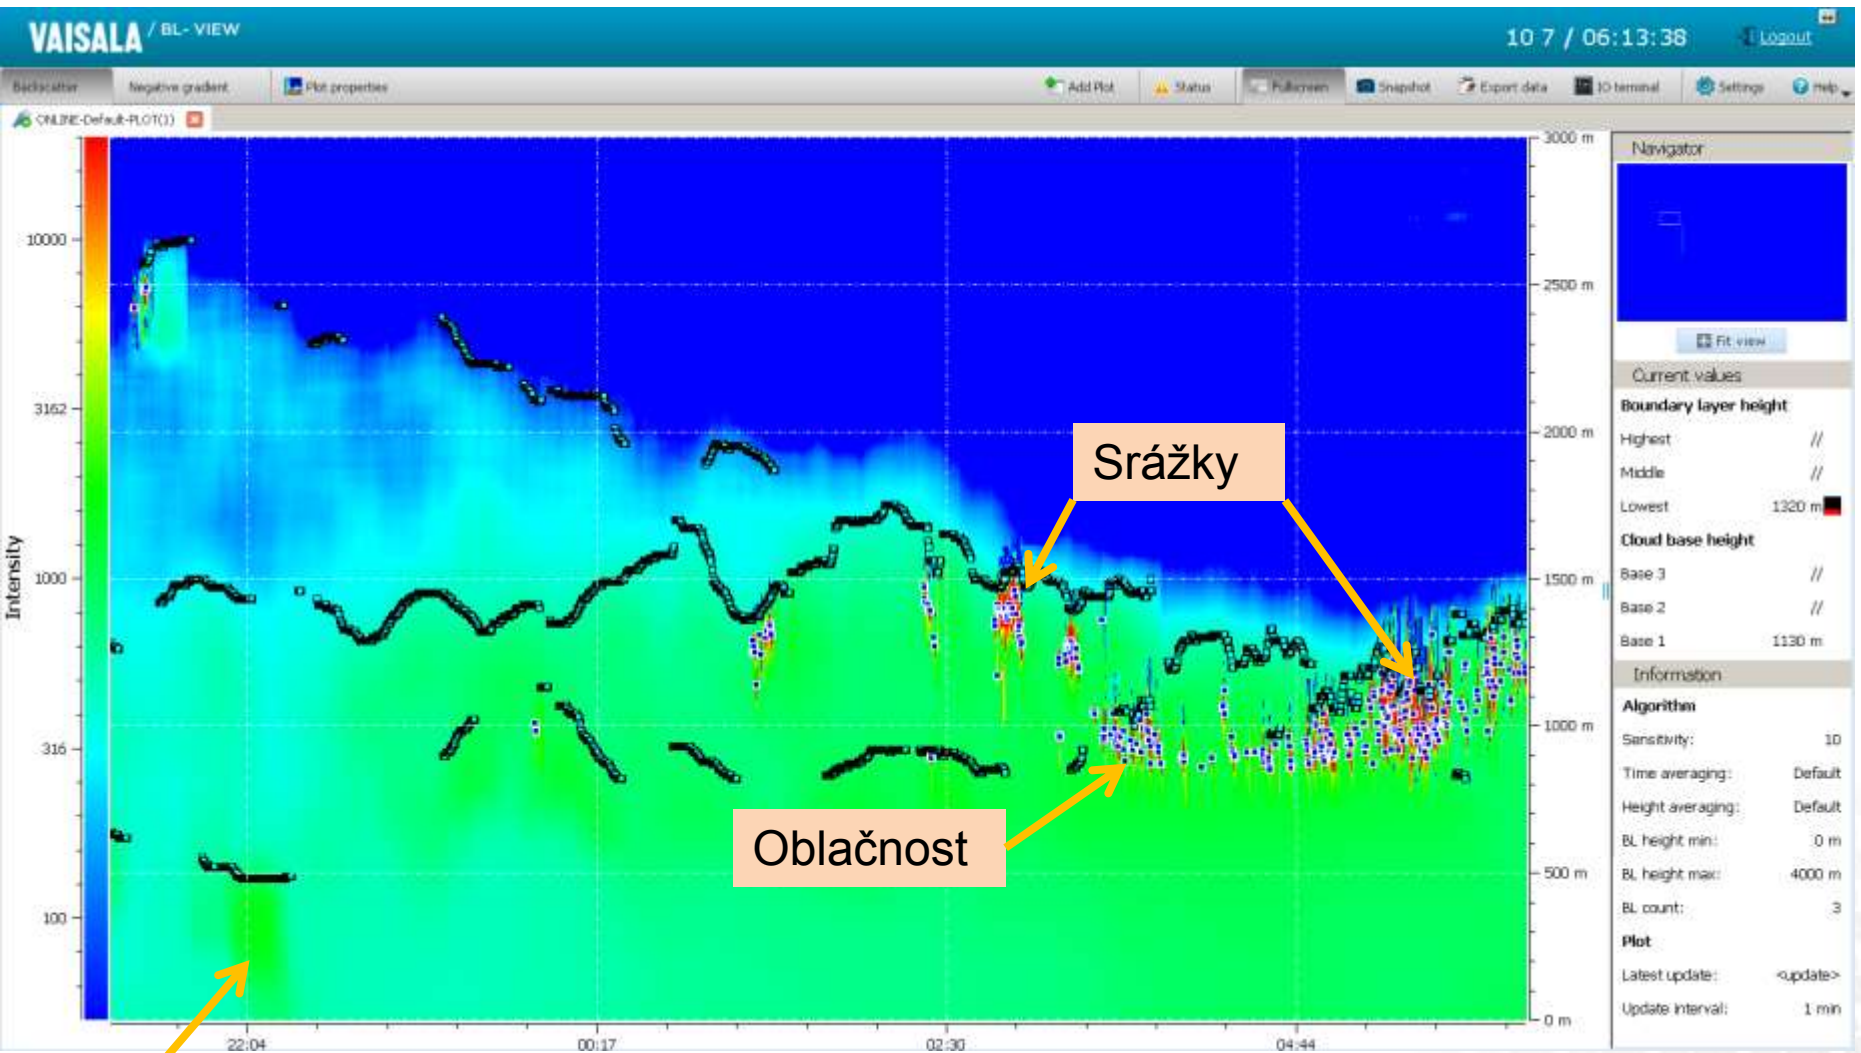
VAISALA / BL- VIEW

10 7 / 06:13:38

Logout

Backscatter
Negative gradient
Plot properties
Add Plot
Status
Fullscreen
Snapshot
Export data
IO terminal
Settings
Help

ONLINE-Default-PLOT(1)

Intensity
10000
3162
1000
316
100

3000 m
2500 m
2000 m
1500 m
1000 m
500 m
0 m

22:04
00:17
02:30
04:44

Srážky

Oblačnost

Navigator
Fit view

Current values
Boundary layer height
Highest //
Middle //
Lowest 1320 m
Cloud base height
Base 3 //
Base 2 //
Base 1 1130 m

Information
Algorithm
Sensitivity: 10
Time averaging: Default
Height averaging: Default
BL height min: 0 m
BL height max: 4000 m
BL count: 3
Plot
Latest update: <update>
Update interval: 1 min